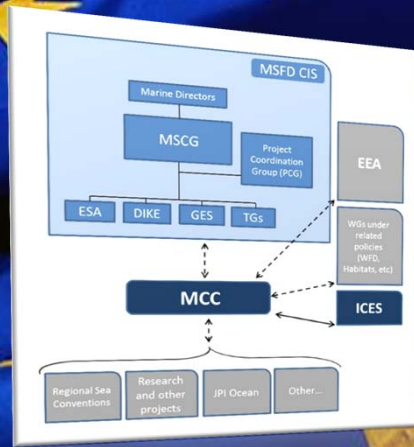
MSFD CIS

Marine Directors

MSCG

Project Coordination Group (PCG)

ESA

DIKE

GES

TGs

EEA

WGs under related policies (WFD, Habitats, etc)

MCC

ICES

Regional Sea Conventions

Research and other projects

JPI Ocean

Other...